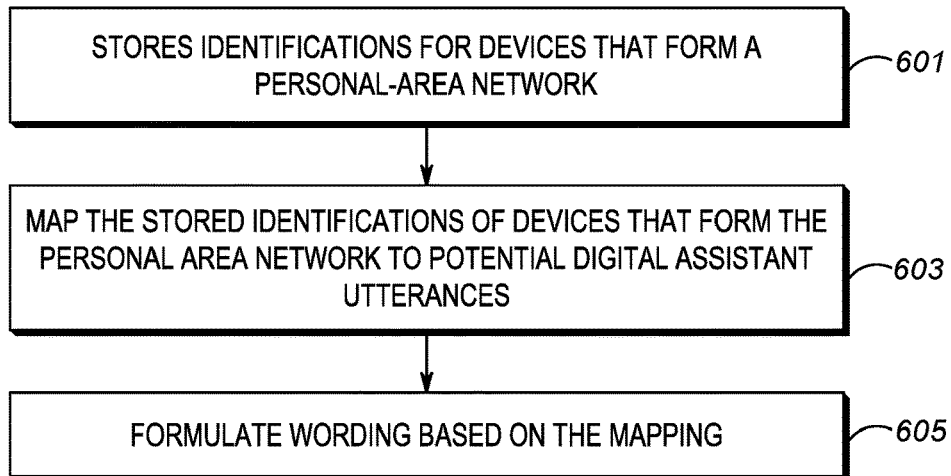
STORES IDENTIFICATIONS FOR DEVICES THAT FORM A PERSONAL-AREA NETWORK

601

MAP THE STORED IDENTIFICATIONS OF DEVICES THAT FORM THE PERSONAL AREA NETWORK TO POTENTIAL DIGITAL ASSISTANT UTTERANCES

603

FORMULATE WORDING BASED ON THE MAPPING

605